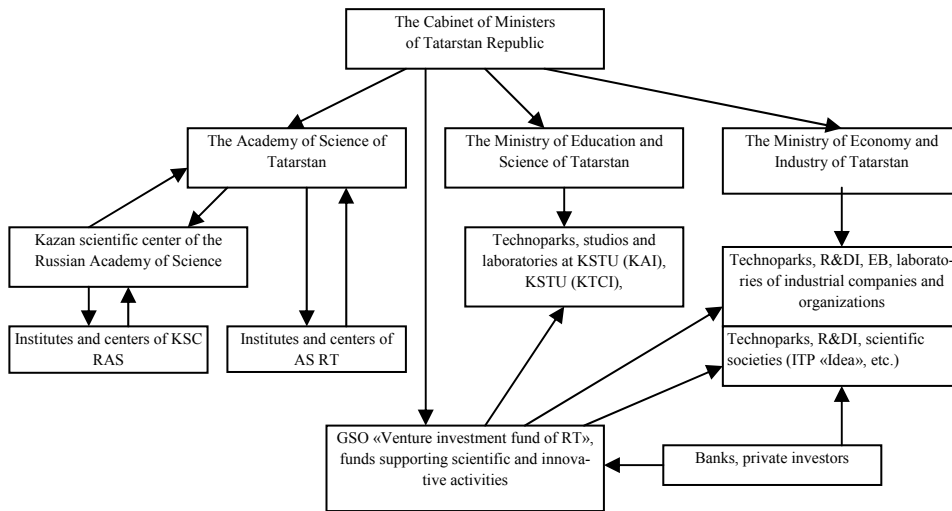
The Cabinet of Ministers of Tatarstan Republic

The Academy of Science of Tatarstan

The Ministry of Education and Science of Tatarstan

The Ministry of Economy and Industry of Tatarstan

Kazan scientific center of the Russian Academy of Science

Technoparks, studios and laboratories at KSTU (KAI), KSTU (KTCI),

Technoparks, R&DI, EB, laboratories of industrial companies and organizations

Technoparks, R&DI, scientific societies (ITP «Idea», etc.)

Institutes and centers of KSC RAS

Institutes and centers of AS RT

GSO «Venture investment fund of RT», funds supporting scientific and innovative activities

Banks, private investors